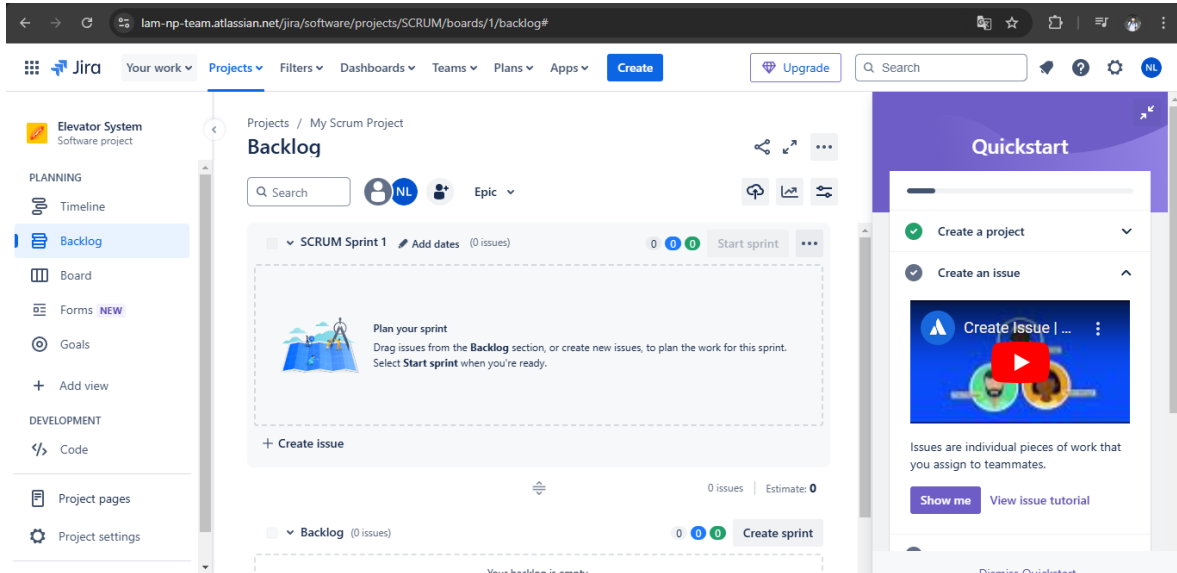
lam-np-team.atlassian.net/jira/software/projects/SCRUM/boards/1/backlog#

Jira Your work Projects Filters Dashboards Teams Plans Apps Create

Upgrade Search NL

Elevator System
Software project

PLANNING
Timeline
Backlog
Board
Forms NEW
Goals
+ Add view

DEVELOPMENT
Code

Project pages
Project settings

Projects / My Scrum Project
Backlog

Search NL Epic

SCRUM Sprint 1 Add dates (0 issues) 0 0 0 Start sprint

Plan your sprint
Drag issues from the **Backlog** section, or create new issues, to plan the work for this sprint. Select **Start sprint** when you're ready.

+ Create issue

0 issues Estimate: 0

Backlog (0 issues) 0 0 0 Create sprint

Your backlog is empty

Quickstart

Create a project
Create an issue

Create Issue | ...

Issues are individual pieces of work that you assign to teammates.

Show me View issue tutorial

Dismiss Quickstart